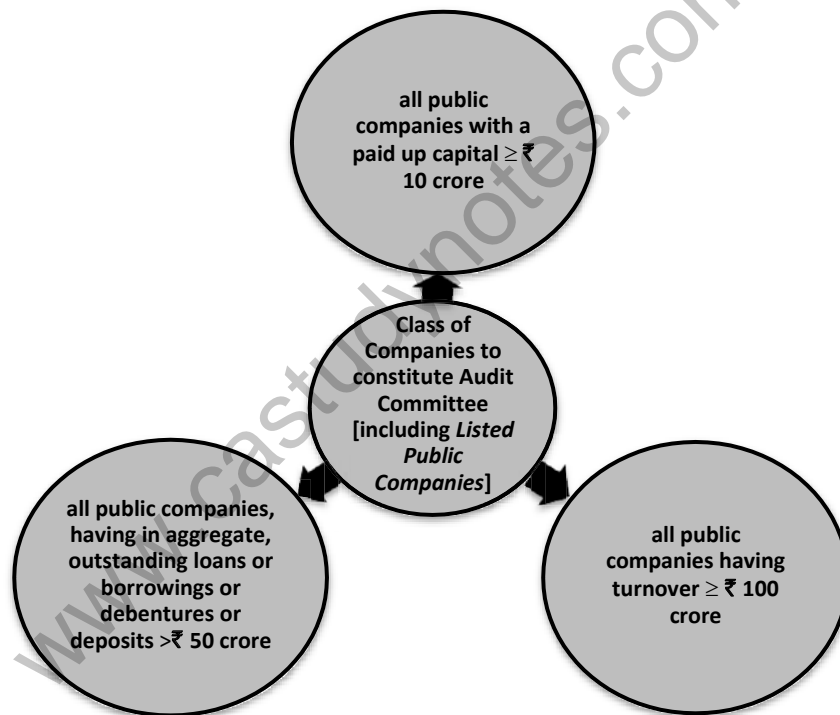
all public companies with a paid up capital $\geq$ ₹ 10 crore

Class of Companies to constitute Audit Committee [including *Listed Public Companies*]

all public companies, having in aggregate, outstanding loans or borrowings or debentures or deposits >₹ 50 crore

all public companies having turnover $\geq$ ₹ 100 crore

www.castudynotes.com